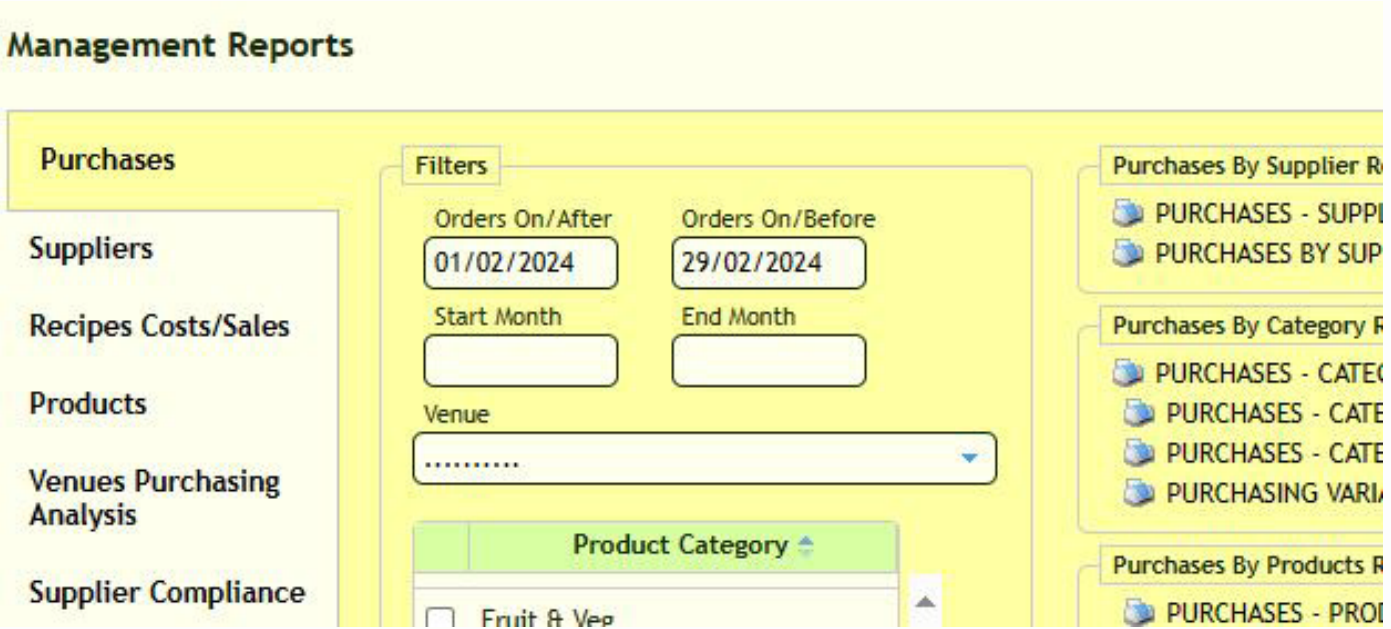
Management Reports

Purchases

Suppliers

Recipes Costs/Sales

Products

Venues Purchasing Analysis

Supplier Compliance

Filters

Orders On/After
01/02/2024

Orders On/Before
29/02/2024

Start Month

End Month

Venue
..........

| | Product Category |
|---|---|
| | Fruit & Veg |

Purchases By Supplier R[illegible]
PURCHASES - SUPP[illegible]
PURCHASES BY SUP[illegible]

Purchases By Category R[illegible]
PURCHASES - CATE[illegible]
PURCHASES - CATE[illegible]
PURCHASES - CATE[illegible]
PURCHASING VARI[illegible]

Purchases By Products R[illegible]
PURCHASES - PRO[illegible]